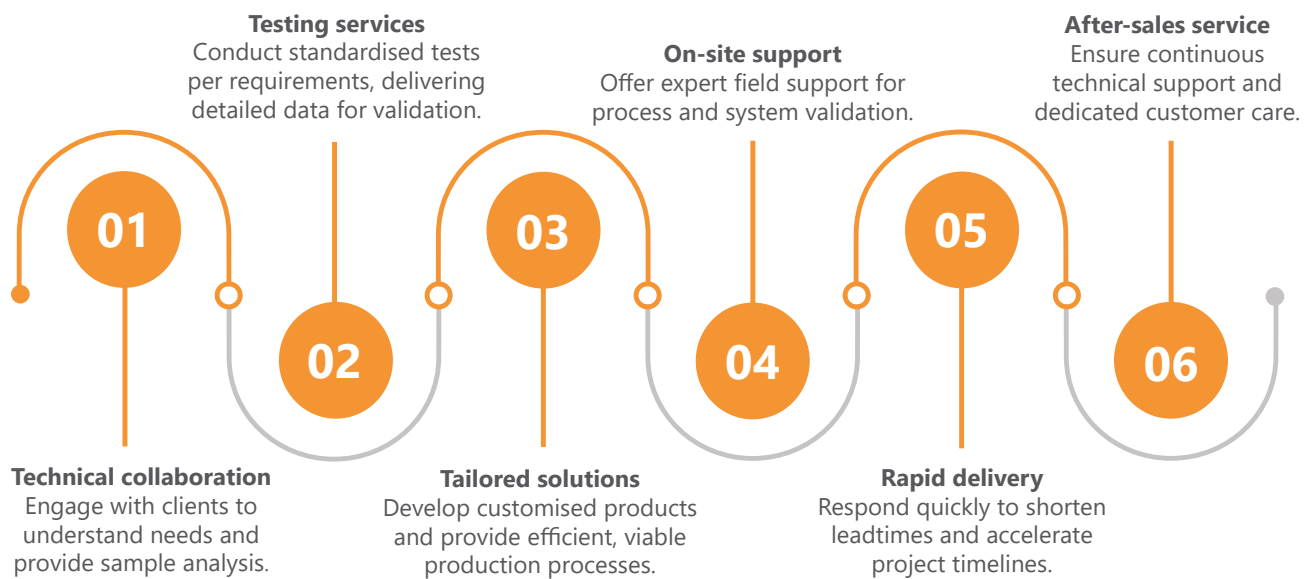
01

Technical collaboration
Engage with clients to understand needs and provide sample analysis.

02

Testing services
Conduct standardised tests per requirements, delivering detailed data for validation.

03

Tailored solutions
Develop customised products and provide efficient, viable production processes.

04

On-site support
Offer expert field support for process and system validation.

05

Rapid delivery
Respond quickly to shorten leadtimes and accelerate project timelines.

06

After-sales service
Ensure continuous technical support and dedicated customer care.